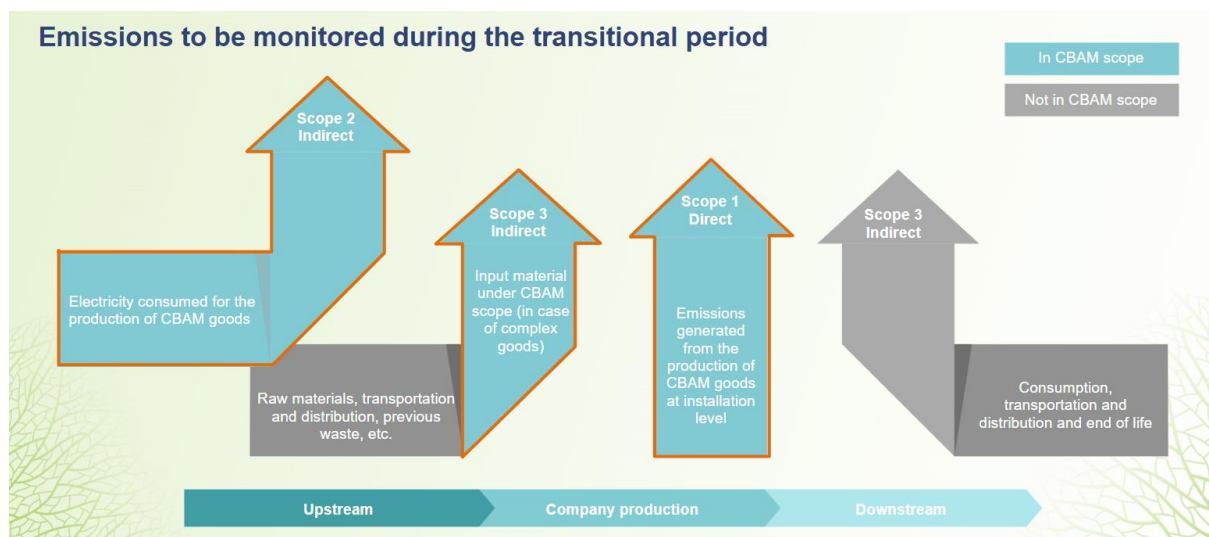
Emissions to be monitored during the transitional period

In CBAM scope

Not in CBAM scope

Scope 2
Indirect

Electricity consumed for the production of CBAM goods

Raw materials, transportation and distribution, previous waste, etc.

Scope 3
Indirect

Input material under CBAM scope (in case of complex goods)

Scope 1
Direct

Emissions generated from the production of CBAM goods at installation level

Scope 3
Indirect

Consumption, transportation and distribution and end of life

Upstream

Company production

Downstream